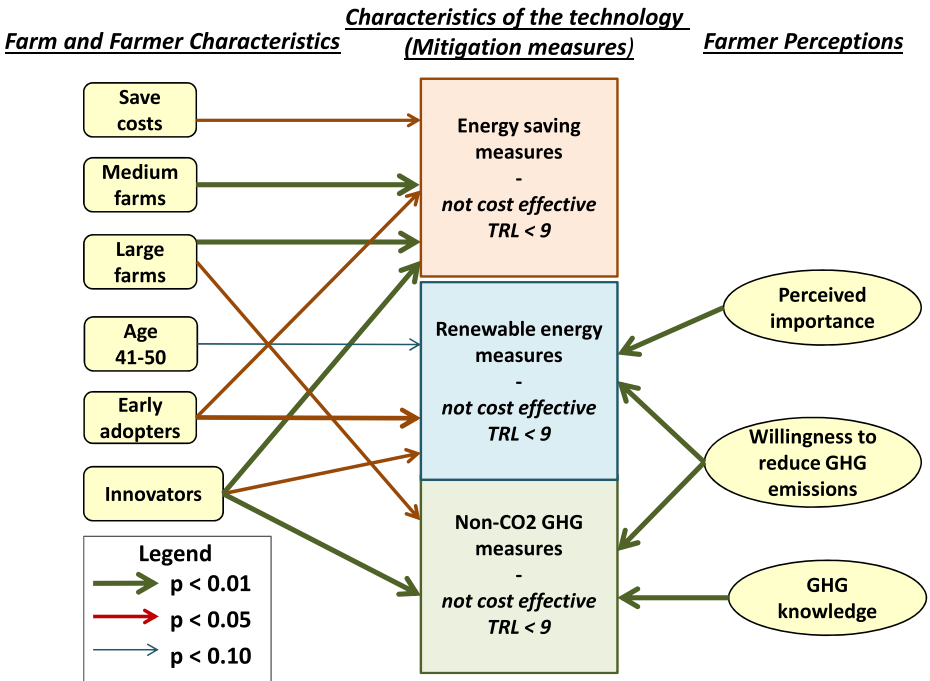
Farm and Farmer Characteristics

Characteristics of the technology (Mitigation measures)

Farmer Perceptions

Save costs

Medium farms

Large farms

Age 41-50

Early adopters

Innovators

Energy saving measures - not cost effective TRL < 9

Renewable energy measures - not cost effective TRL < 9

Non-CO2 GHG measures - not cost effective TRL < 9

Perceived importance

Willingness to reduce GHG emissions

GHG knowledge

Legend
p < 0.01
p < 0.05
p < 0.10